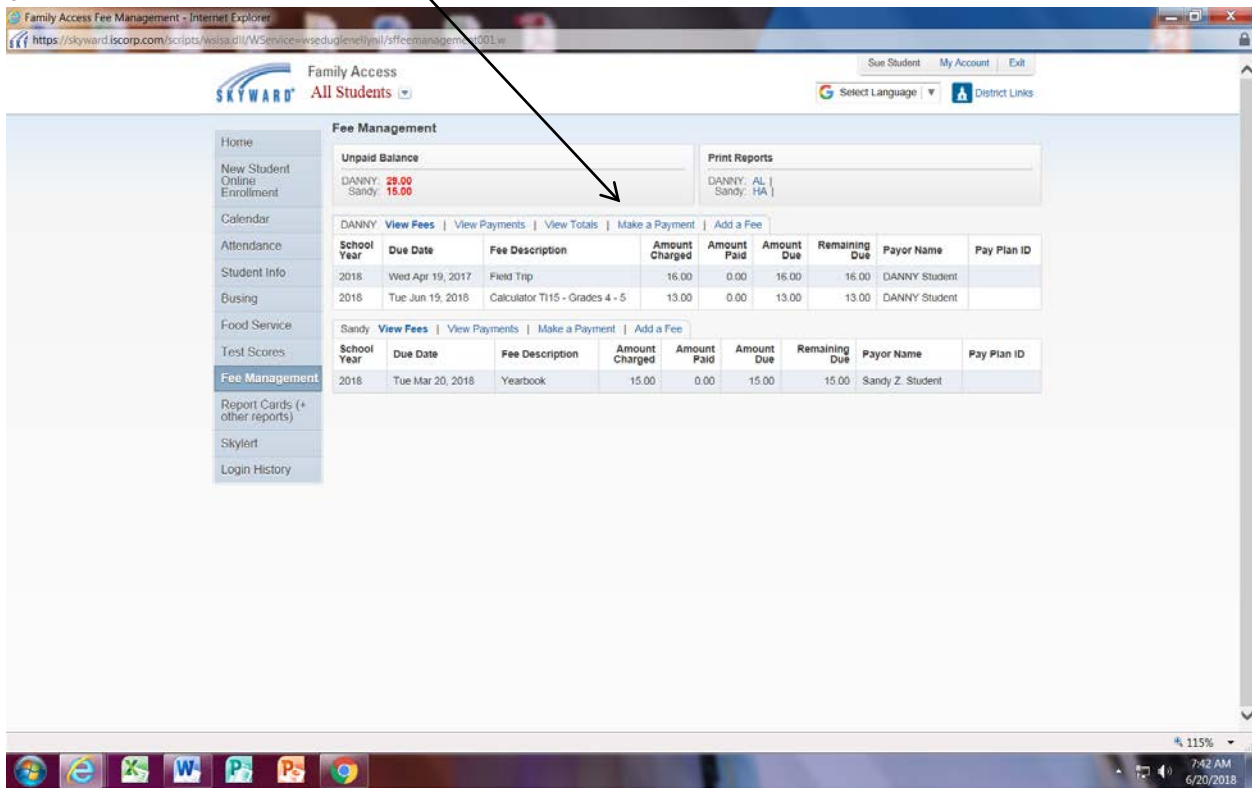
Family Access Fee Management - Internet Explorer

https://skyward.iscorp.com/scripts/wsisa.dll/WService=wseduglenellynil/sffeemanagement001.w

SKYWARD Family Access
All Students

Sue Student | My Account | Exit

Select Language | District Links

Home
New Student Online Enrollment
Calendar
Attendance
Student Info
Busing
Food Service
Test Scores
Fee Management
Report Cards (+ other reports)
Skylert
Login History

Fee Management

Unpaid Balance
DANNY: 29.00
Sandy: 15.00

Print Reports
DANNY: AL |
Sandy: HA |

DANNY View Fees | View Payments | View Totals | Make a Payment | Add a Fee

| School Year | Due Date | Fee Description | Amount Charged | Amount Paid | Amount Due | Remaining Due | Payor Name | Pay Plan ID |
|---|---|---|---|---|---|---|---|---|
| 2018 | Wed Apr 19, 2017 | Field Trip | 16.00 | 0.00 | 16.00 | 16.00 | DANNY Student | |
| 2018 | Tue Jun 19, 2018 | Calculator TI15 - Grades 4 - 5 | 13.00 | 0.00 | 13.00 | 13.00 | DANNY Student | |

Sandy View Fees | View Payments | Make a Payment | Add a Fee

| School Year | Due Date | Fee Description | Amount Charged | Amount Paid | Amount Due | Remaining Due | Payor Name | Pay Plan ID |
|---|---|---|---|---|---|---|---|---|
| 2018 | Tue Mar 20, 2018 | Yearbook | 15.00 | 0.00 | 15.00 | 15.00 | Sandy Z. Student | |

115%

7:42 AM
6/20/2018